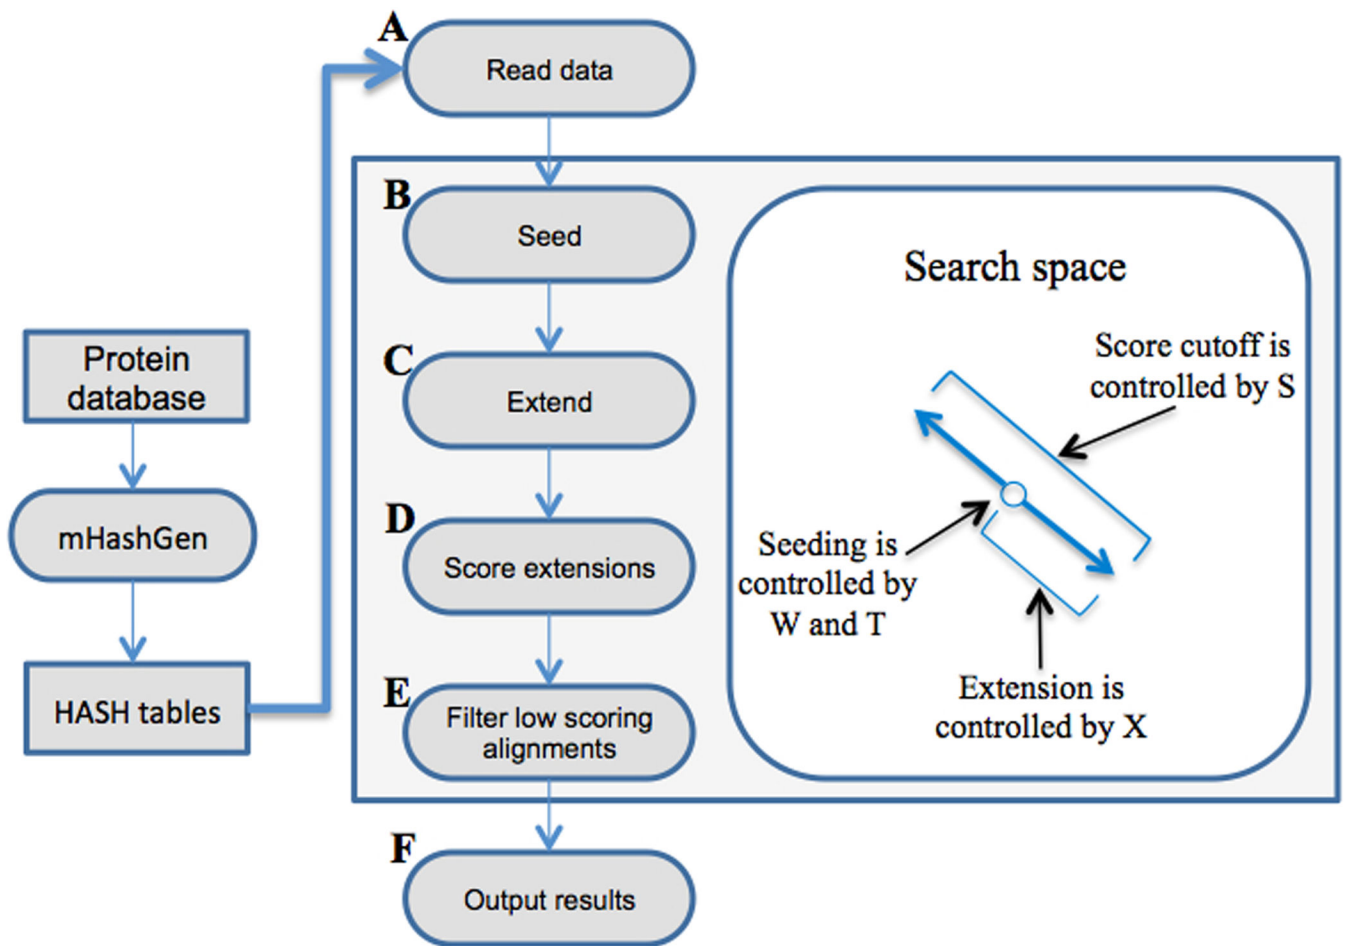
Protein database

mHashGen

HASH tables

A
Read data

B
Seed

C
Extend

D
Score extensions

E
Filter low scoring alignments

F
Output results

Search space

Score cutoff is controlled by S

Seeding is controlled by W and T

Extension is controlled by X